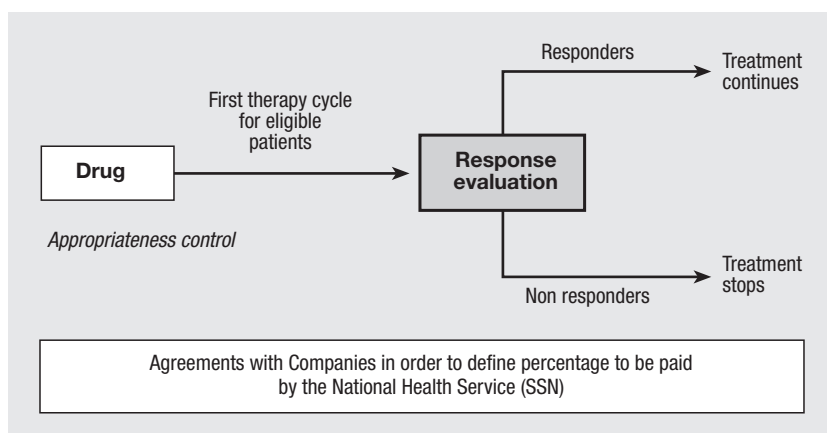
Drug

Appropriateness control

First therapy cycle for eligible patients

Response evaluation

Responders

Treatment continues

Non responders

Treatment stops

Agreements with Companies in order to define percentage to be paid by the National Health Service (SSN)